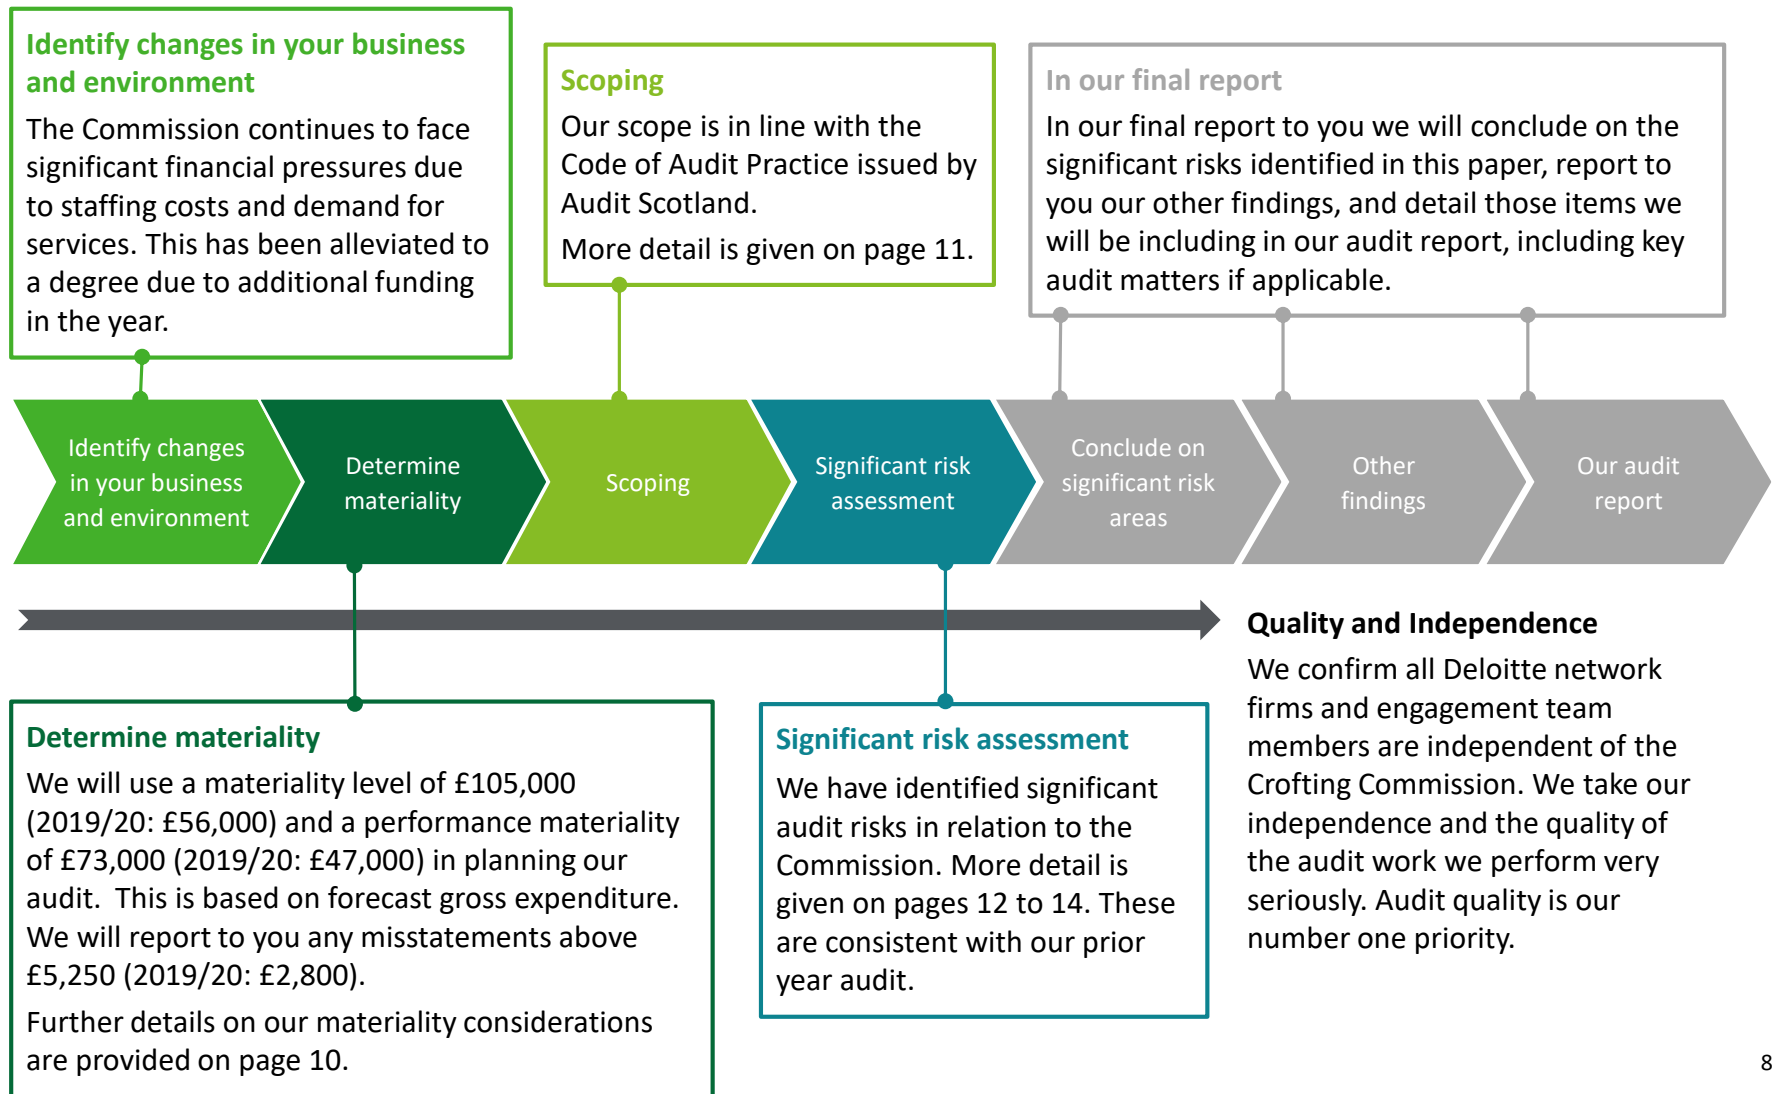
Identify changes in your business and environment

The Commission continues to face significant financial pressures due to staffing costs and demand for services. This has been alleviated to a degree due to additional funding in the year.

Scoping

Our scope is in line with the Code of Audit Practice issued by Audit Scotland.

More detail is given on page 11.

In our final report

In our final report to you we will conclude on the significant risks identified in this paper, report to you our other findings, and detail those items we will be including in our audit report, including key audit matters if applicable.

Identify changes in your business and environment

Determine materiality

Scoping

Significant risk assessment

Conclude on significant risk areas

Other findings

Our audit report

Quality and Independence

We confirm all Deloitte network firms and engagement team members are independent of the Crofting Commission. We take our independence and the quality of the audit work we perform very seriously. Audit quality is our number one priority.

Determine materiality

We will use a materiality level of £105,000 (2019/20: £56,000) and a performance materiality of £73,000 (2019/20: £47,000) in planning our audit. This is based on forecast gross expenditure. We will report to you any misstatements above £5,250 (2019/20: £2,800).

Further details on our materiality considerations are provided on page 10.

Significant risk assessment

We have identified significant audit risks in relation to the Commission. More detail is given on pages 12 to 14. These are consistent with our prior year audit.

8